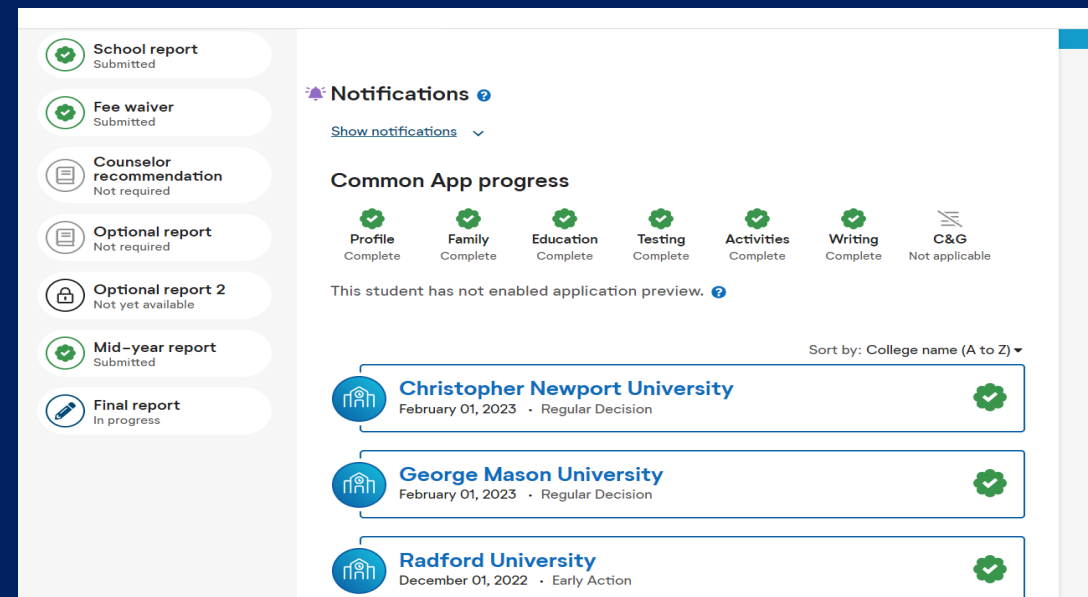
School report
Submitted

Fee waiver
Submitted

Counselor recommendation
Not required

Optional report
Not required

Optional report 2
Not yet available

Mid-year report
Submitted

Final report
In progress

Notifications

Show notifications

Common App progress

Profile
Complete

Family
Complete

Education
Complete

Testing
Complete

Activities
Complete

Writing
Complete

C&G
Not applicable

This student has not enabled application preview.

Sort by: College name (A to Z)

Christopher Newport University
February 01, 2023 · Regular Decision

George Mason University
February 01, 2023 · Regular Decision

Radford University
December 01, 2022 · Early Action